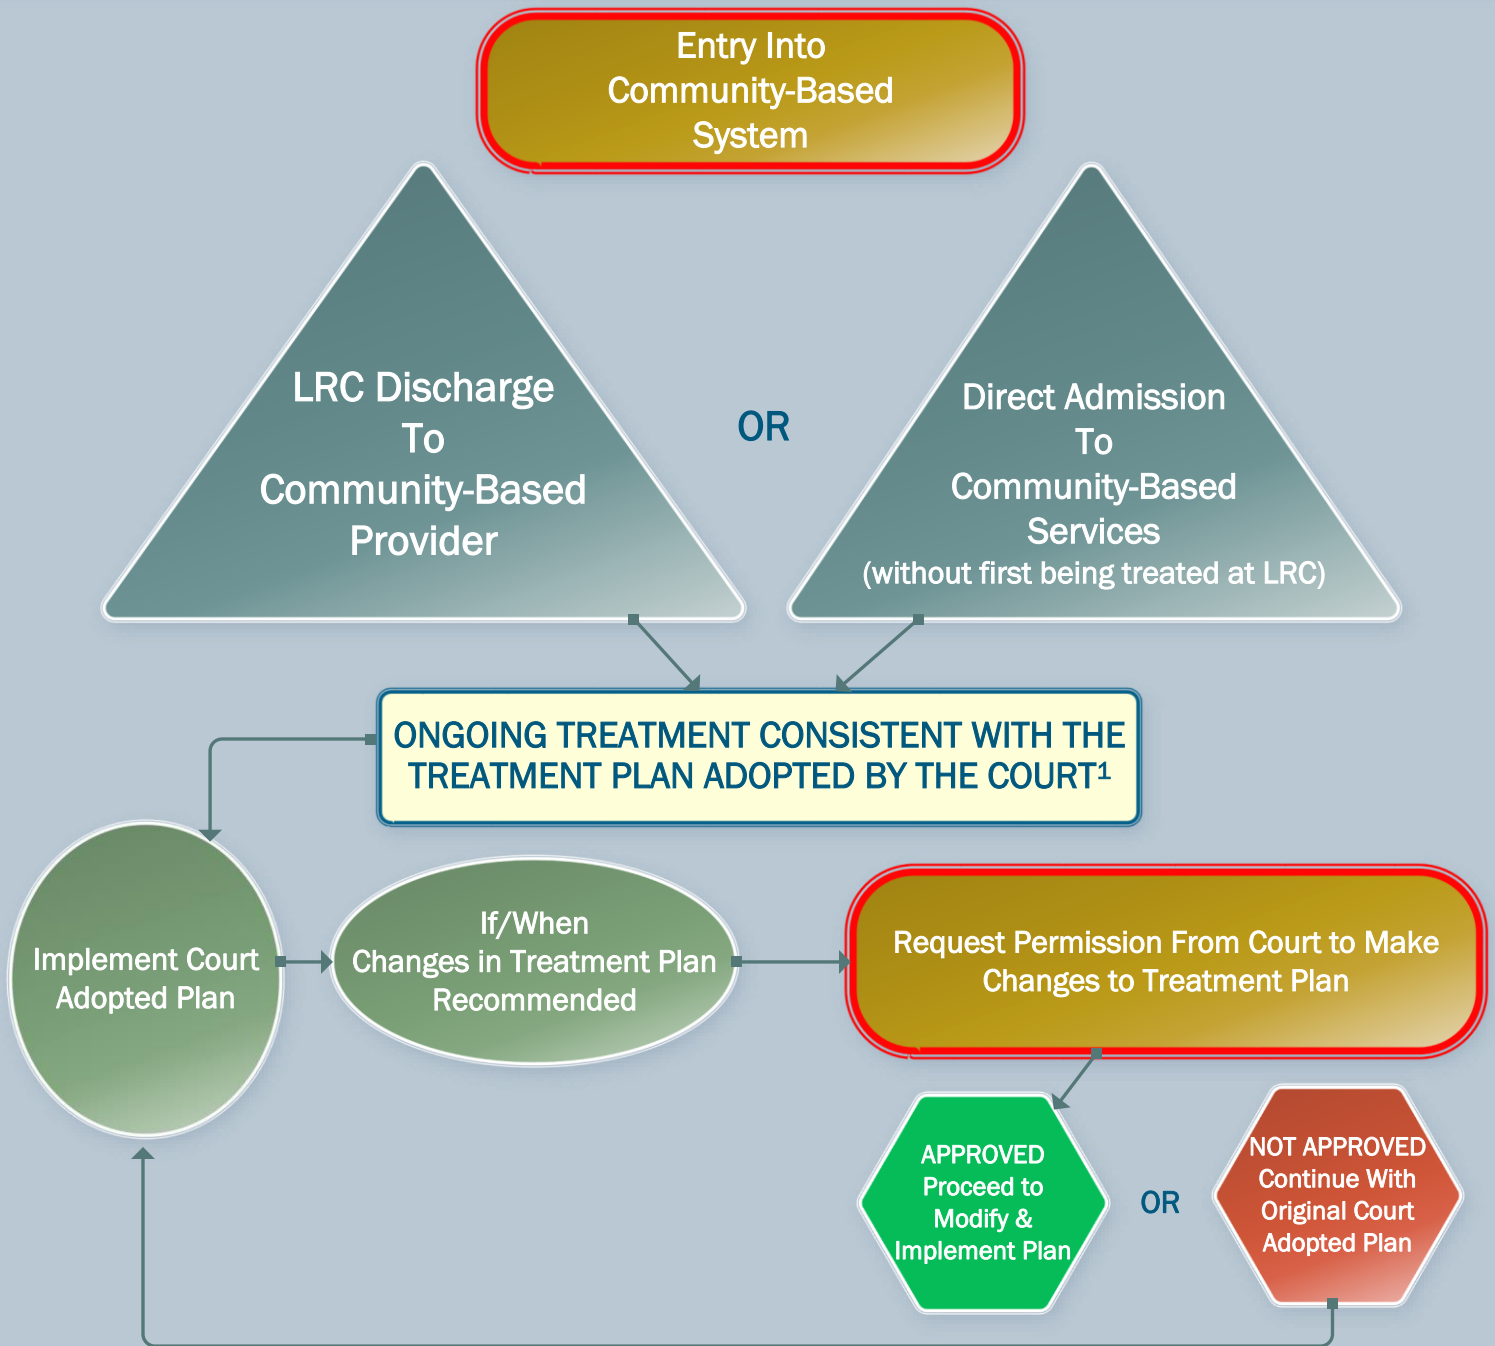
Entry Into Community-Based System

LRC Discharge To Community-Based Provider

OR

Direct Admission To Community-Based Services (without first being treated at LRC)

ONGOING TREATMENT CONSISTENT WITH THE TREATMENT PLAN ADOPTED BY THE COURT$^1$

Implement Court Adopted Plan

If/When Changes in Treatment Plan Recommended

Request Permission From Court to Make Changes to Treatment Plan

APPROVED Proceed to Modify & Implement Plan

OR

NOT APPROVED Continue With Original Court Adopted Plan